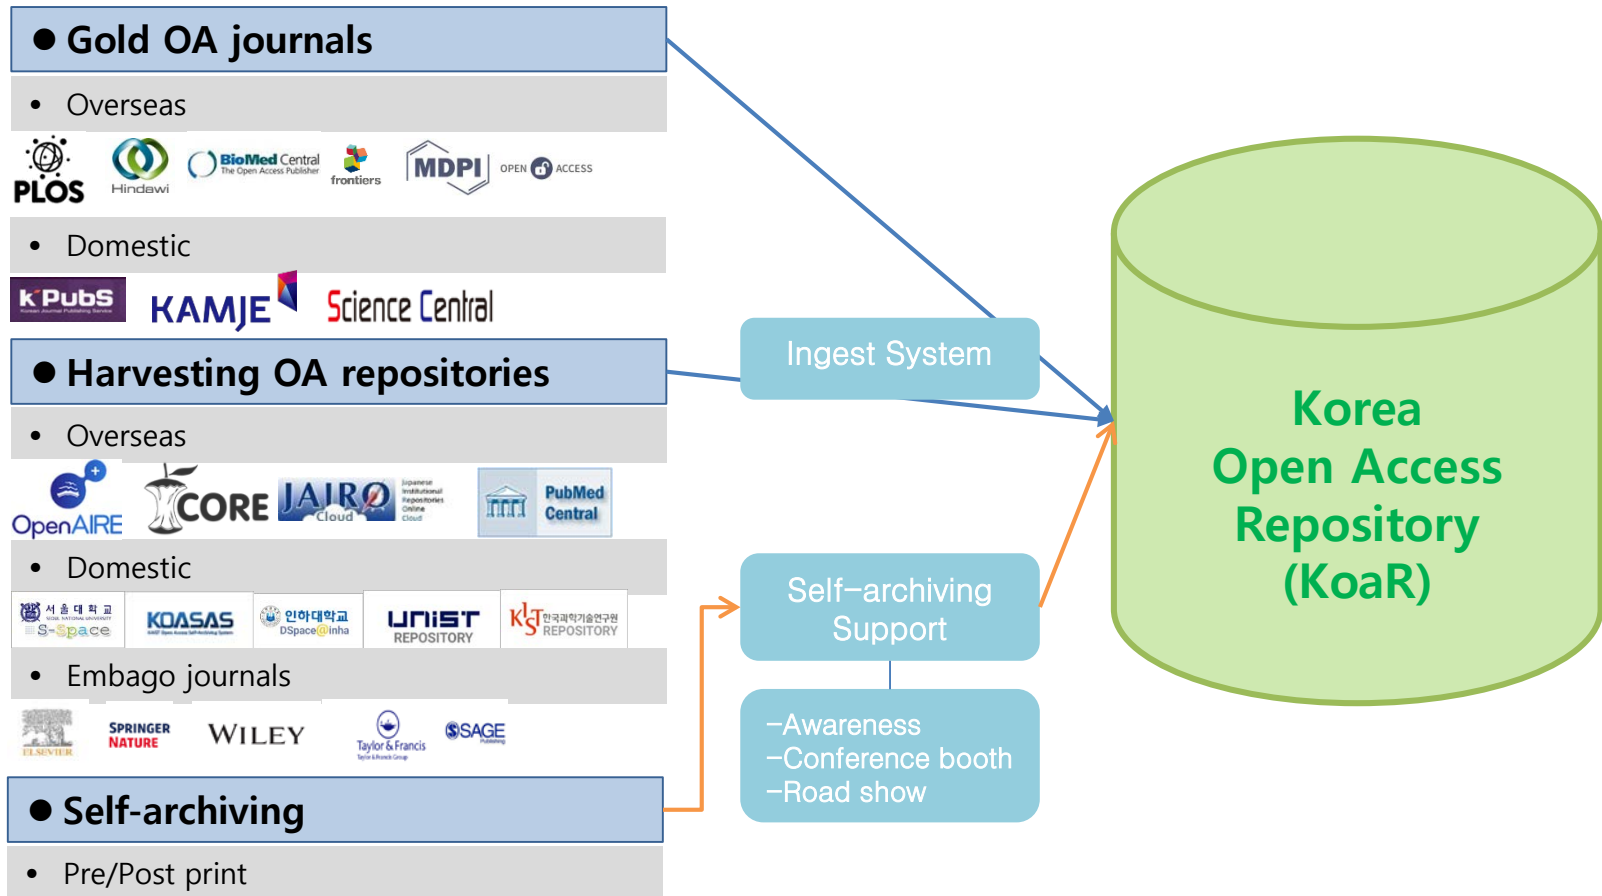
● Gold OA journals

• Overseas

PLOS Hindawi BioMed Central The Open Access Publisher frontiers MDPI OPEN ACCESS

• Domestic

KPubS Korean Journal Publishing Service KAMJE ScienceCentral

● Harvesting OA repositories

• Overseas

OpenAIRE CORE JAIRO Cloud Japanese Institutional Repositories Online Cloud PubMed Central

• Domestic

서울대학교 SEOUL NATIONAL UNIVERSITY S-Space KOASAS 인하대학교 DSpace@inha UNIST REPOSITORY KIST 한국과학기술연구원 REPOSITORY

• Embago journals

ELSEVIER SPRINGER NATURE WILEY Taylor & Francis Taylor & Francis Group SAGE Publishing

● Self-archiving

• Pre/Post print

Ingest System

Self-archiving Support

-Awareness
-Conference booth
-Road show

Korea Open Access Repository (KoaR)